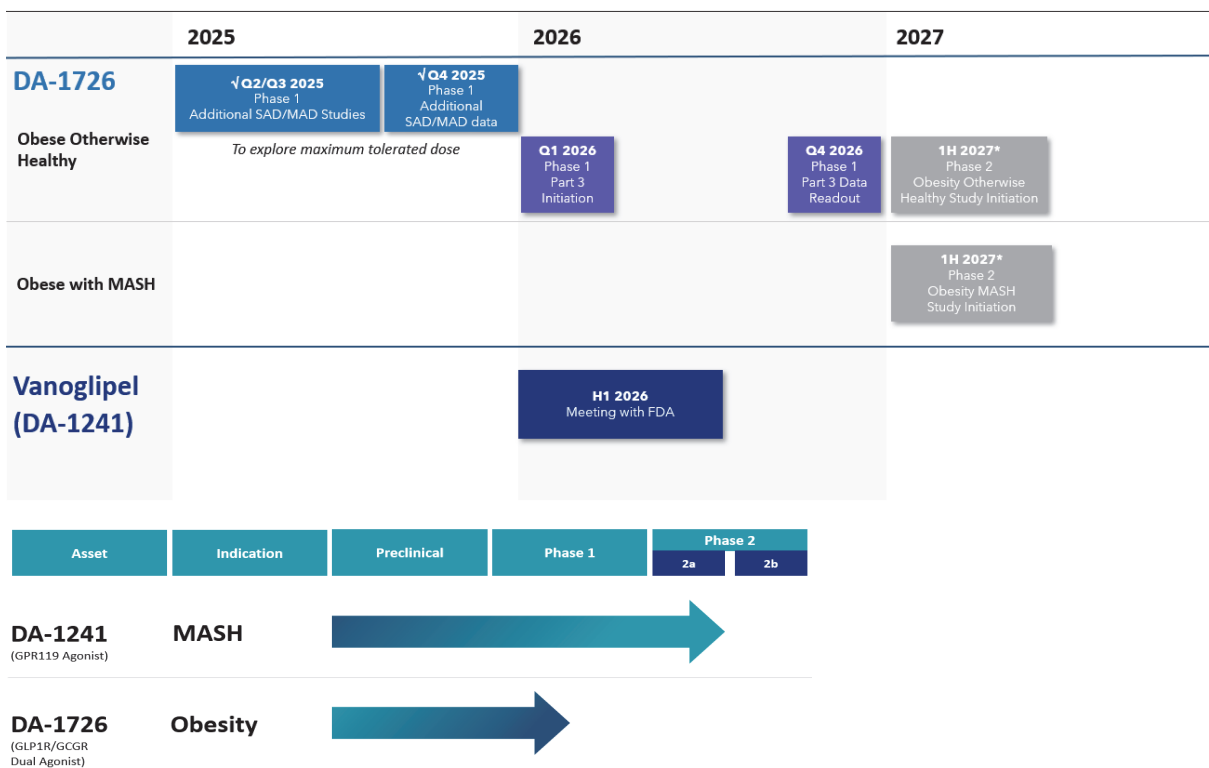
2025

2026

2027

DA-1726

√Q2/Q3 2025
Phase 1
Additional SAD/MAD Studies

√Q4 2025
Phase 1
Additional SAD/MAD data

Obese Otherwise Healthy

To explore maximum tolerated dose

Q1 2026
Phase 1
Part 3
Initiation

Q4 2026
Phase 1
Part 3 Data
Readout

1H 2027*
Phase 2
Obesity Otherwise
Healthy Study Initiation

Obese with MASH

1H 2027*
Phase 2
Obesity MASH
Study Initiation

Vanoglipel
(DA-1241)

H1 2026
Meeting with FDA

| Asset | Indication | Preclinical | Phase 1 | Phase 2 |
|---|---|---|---|---|
| | | | | 2a / 2b |

DA-1241
(GPR119 Agonist)

MASH

DA-1726
(GLP1R/GCGR
Dual Agonist)

Obesity